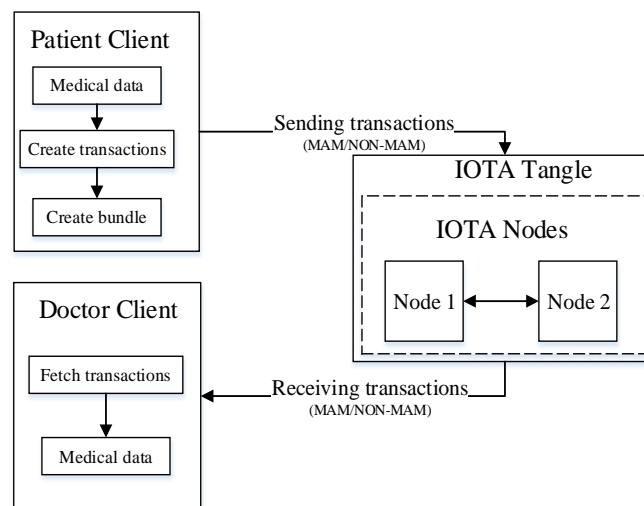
Patient Client
Medical data
Create transactions
Create bundle

Sending transactions
(MAM/NON-MAM)

IOTA Tangle
IOTA Nodes
Node 1
Node 2

Doctor Client
Fetch transactions
Medical data

Receiving transactions
(MAM/NON-MAM)